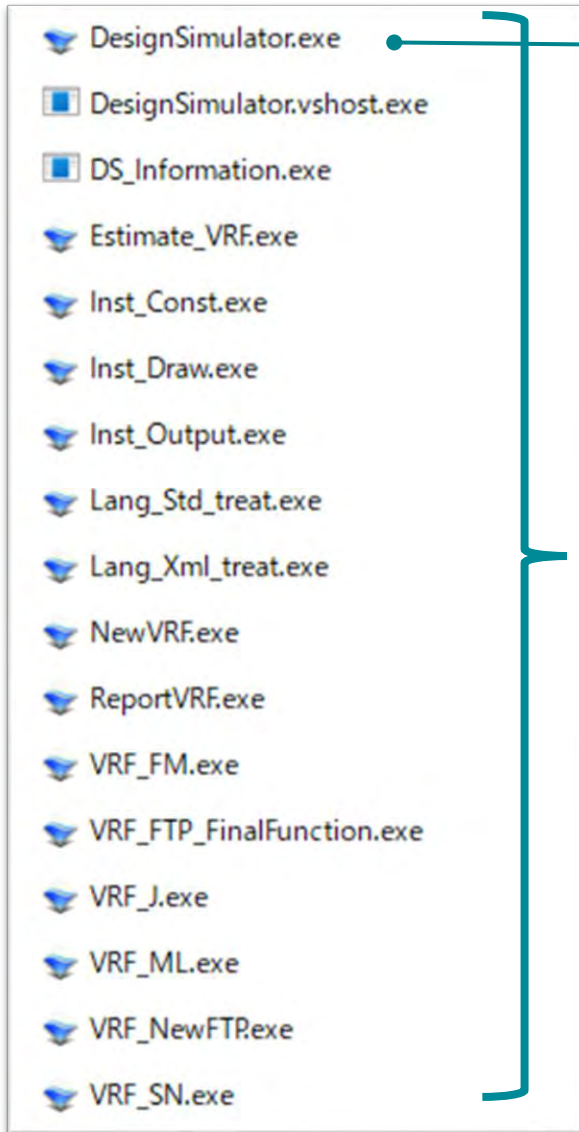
DesignSimulator.exe
DesignSimulator.vshost.exe
DS_Information.exe
Estimate_VRF.exe
Inst_Const.exe
Inst_Draw.exe
Inst_Output.exe
Lang_Std_treat.exe
Lang_Xml_treat.exe
NewVRF.exe
ReportVRF.exe
VRF_FM.exe
VRF_FTP_FinalFunction.exe
VRF_J.exe
VRF_ML.exe
VRF_NewFTP.exe
VRF_SN.exe